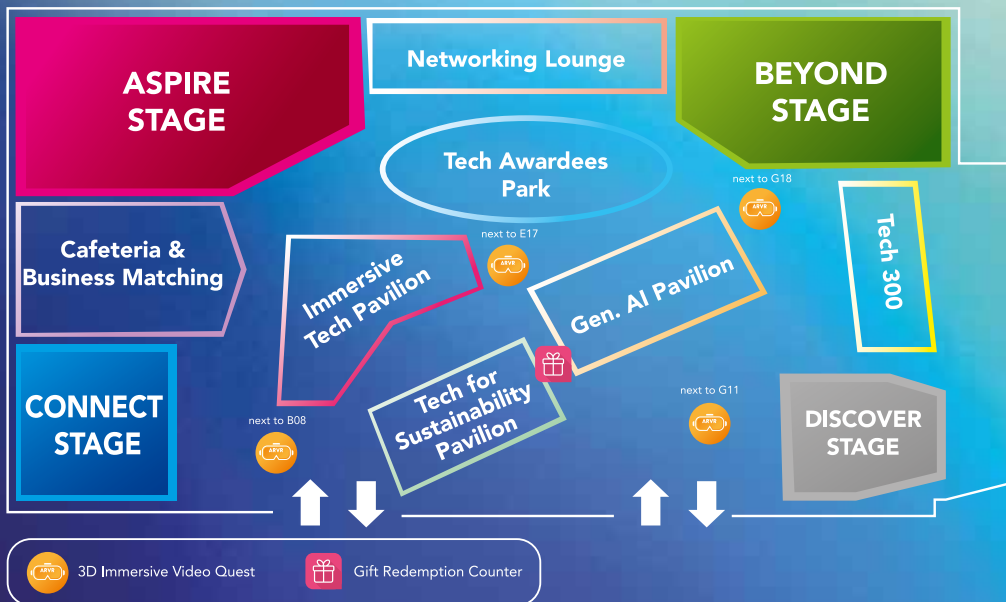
ASPIRE STAGE

Networking Lounge

BEYOND STAGE

Tech Awardees Park

next to G18

Cafeteria & Business Matching

next to E17

Immersive Tech Pavilion

Gen. AI Pavilion

Tech 300

CONNECT STAGE

Tech for Sustainability Pavilion

next to G11

DISCOVER STAGE

next to B08

3D Immersive Video Quest

Gift Redemption Counter